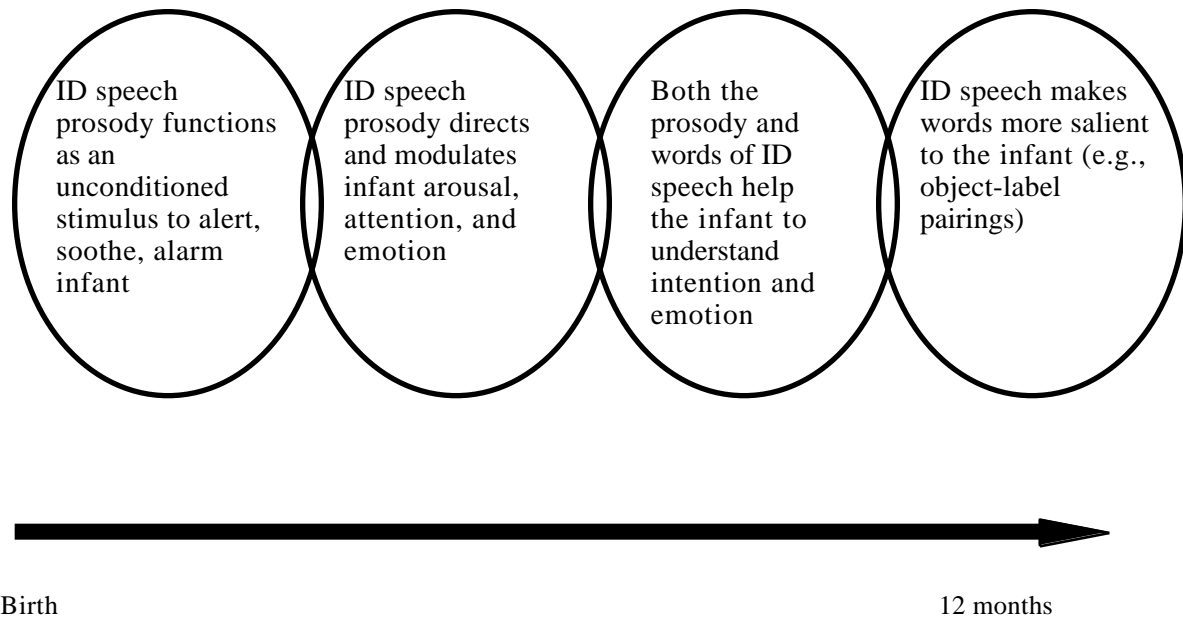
ID speech prosody functions as an unconditioned stimulus to alert, soothe, alarm infant

ID speech prosody directs and modulates infant arousal, attention, and emotion

Both the prosody and words of ID speech help the infant to understand intention and emotion

ID speech makes words more salient to the infant (e.g., object-label pairings)

Birth

12 months